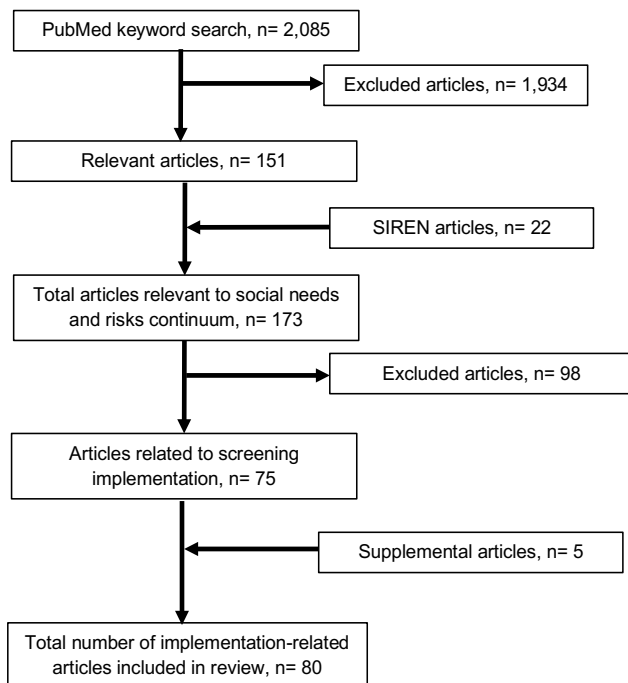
PubMed keyword search, n= 2,085

Excluded articles, n= 1,934

Relevant articles, n= 151

SIREN articles, n= 22

Total articles relevant to social needs and risks continuum, n= 173

Excluded articles, n= 98

Articles related to screening implementation, n= 75

Supplemental articles, n= 5

Total number of implementation-related articles included in review, n= 80